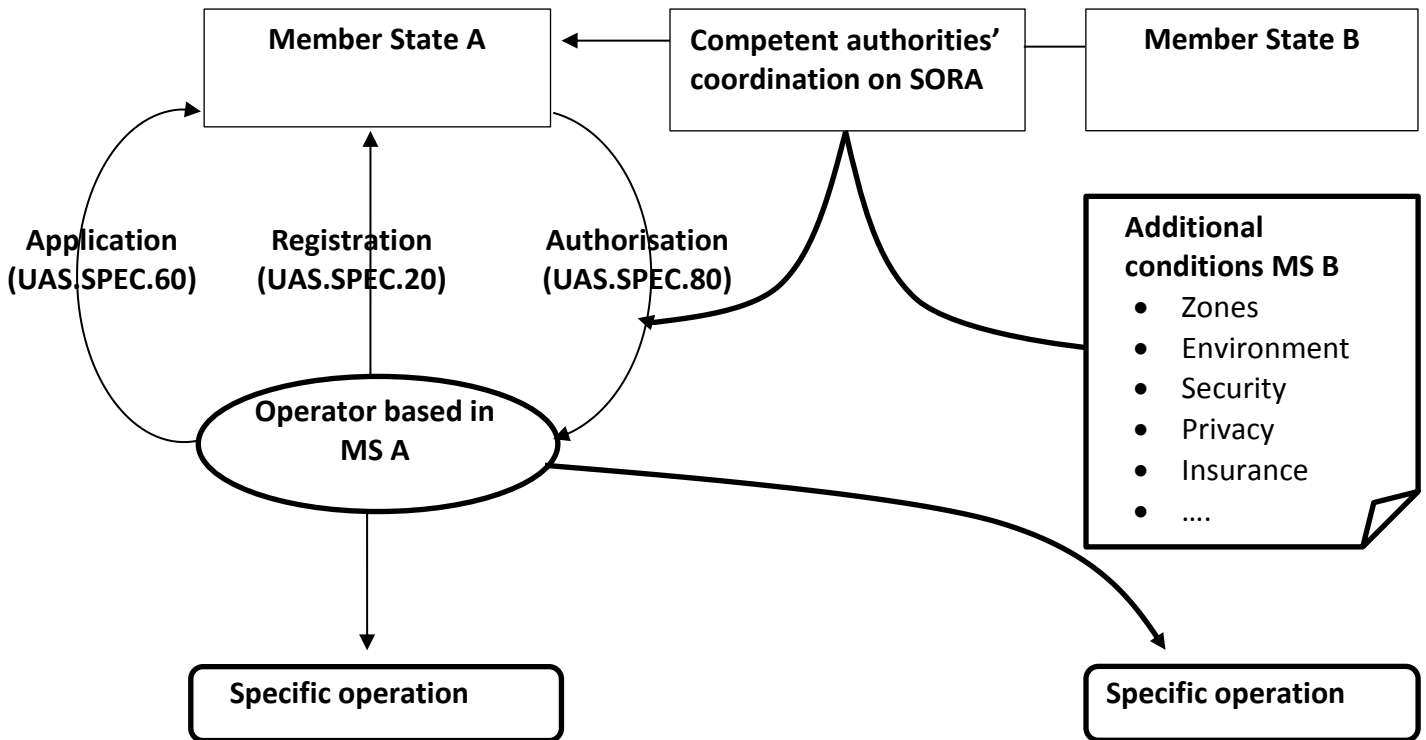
Member State A

Competent authorities' coordination on SORA

Member State B

Application (UAS.SPEC.60)

Registration (UAS.SPEC.20)

Authorisation (UAS.SPEC.80)

Additional conditions MS B
- Zones
- Environment
- Security
- Privacy
- Insurance
- ….

Operator based in MS A

Specific operation

Specific operation